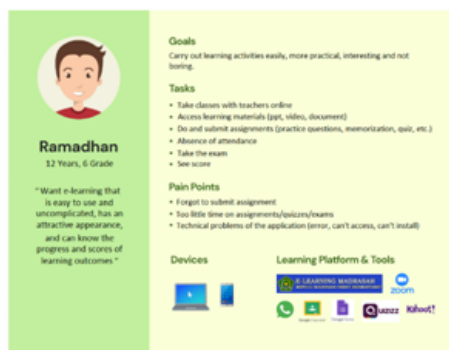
Ramadhan

12 Years, 6 Grade

" Want e-learning that is easy to use and uncomplicated, has an attractive appearance, and can know the progress and scores of learning outcomes "

Goals

Carry out learning activities easily, more practical, interesting and not boring.

Tasks

- Take classes with teachers online
- Access learning materials (ppt, video, document)
- Do and submit assignments (practice questions, memorization, quiz, etc.)
- Absence of attendance
- Take the exam
- See score

Pain Points

- Forgot to submit assignment
- Too little time on assignments/quizzes/exams
- Technical problems of the application (error, can't access, can't install)

Devices

Learning Platform & Tools

E-LEARNING MADRASAH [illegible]

zoom

Google Classroom Google Forms Quizizz Kahoot!